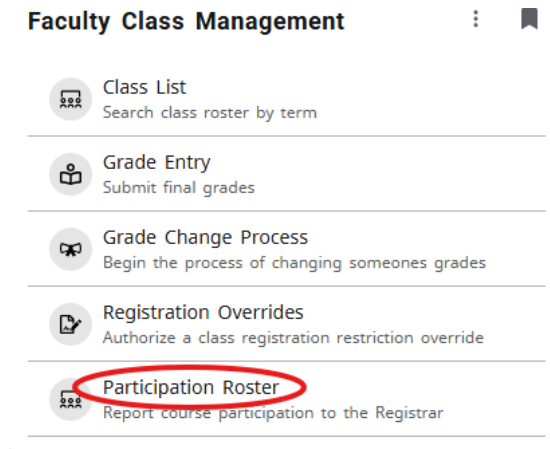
Faculty Class Management

Class List
Search class roster by term

Grade Entry
Submit final grades

Grade Change Process
Begin the process of changing someones grades

Registration Overrides
Authorize a class registration restriction override

Participation Roster
Report course participation to the Registrar